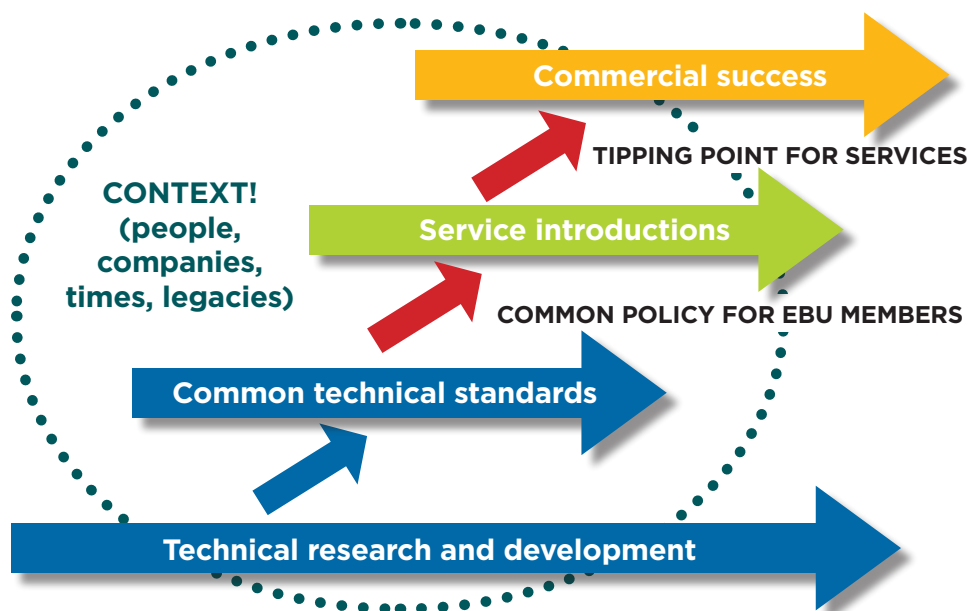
Commercial success

TIPPING POINT FOR SERVICES

CONTEXT! (people, companies, times, legacies)

Service introductions

COMMON POLICY FOR EBU MEMBERS

Common technical standards

Technical research and development